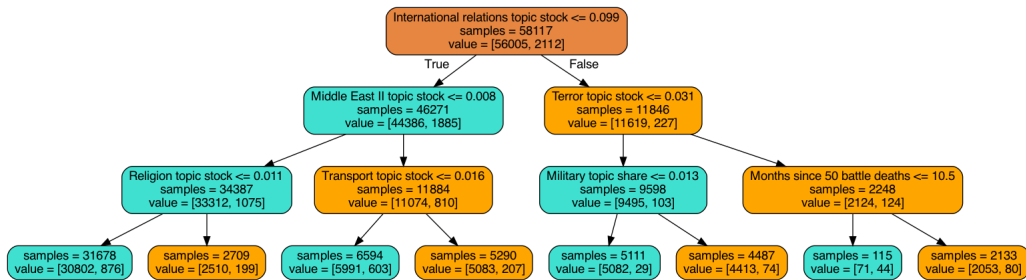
International relations topic stock <= 0.099
samples = 58117
value = [56005, 2112]

True

False

Middle East II topic stock <= 0.008
samples = 46271
value = [44386, 1885]

Terror topic stock <= 0.031
samples = 11846
value = [11619, 227]

Religion topic stock <= 0.011
samples = 34387
value = [33312, 1075]

Transport topic stock <= 0.016
samples = 11884
value = [11074, 810]

Military topic share <= 0.013
samples = 9598
value = [9495, 103]

Months since 50 battle deaths <= 10.5
samples = 2248
value = [2124, 124]

samples = 31678
value = [30802, 876]

samples = 2709
value = [2510, 199]

samples = 6594
value = [5991, 603]

samples = 5290
value = [5083, 207]

samples = 5111
value = [5082, 29]

samples = 4487
value = [4413, 74]

samples = 115
value = [71, 44]

samples = 2133
value = [2053, 80]